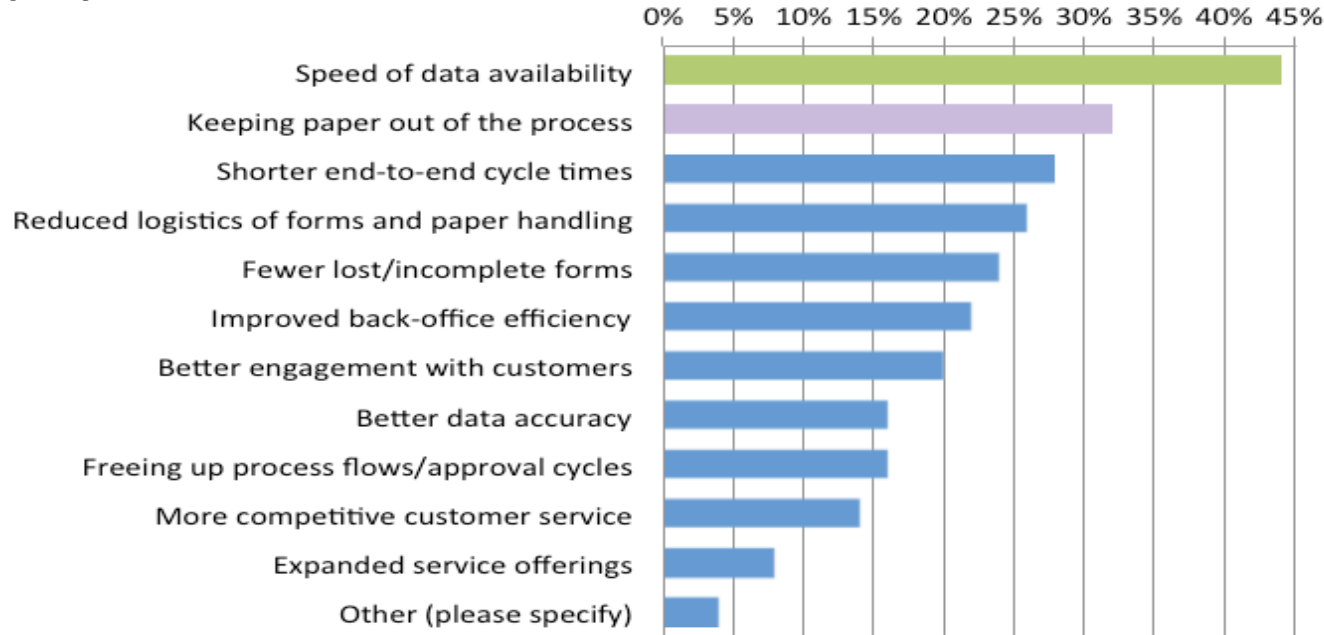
0% 5% 10% 15% 20% 25% 30% 35% 40% 45%

Speed of data availability
Keeping paper out of the process
Shorter end-to-end cycle times
Reduced logistics of forms and paper handling
Fewer lost/incomplete forms
Improved back-office efficiency
Better engagement with customers
Better data accuracy
Freeing up process flows/approval cycles
More competitive customer service
Expanded service offerings
Other (please specify)